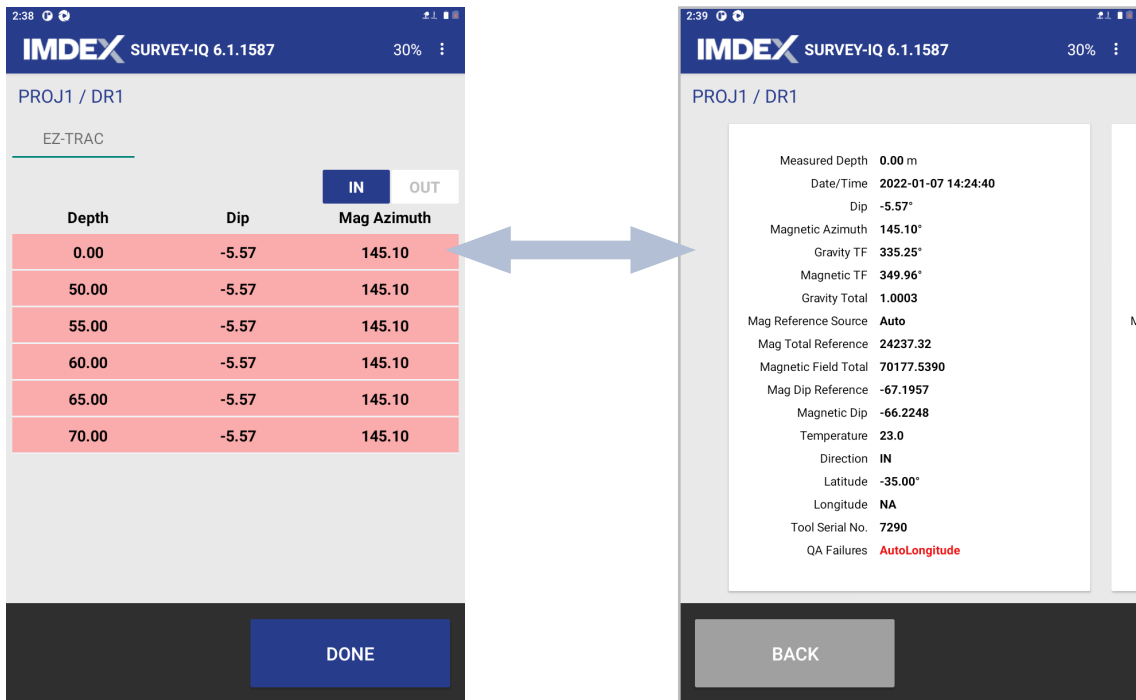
2:38

IMDEX SURVEY-IQ 6.1.1587 30%

PROJ1 / DR1

EZ-TRAC

IN OUT

| Depth | Dip | Mag Azimuth |
|---|---|---|
| 0.00 | -5.57 | 145.10 |
| 50.00 | -5.57 | 145.10 |
| 55.00 | -5.57 | 145.10 |
| 60.00 | -5.57 | 145.10 |
| 65.00 | -5.57 | 145.10 |
| 70.00 | -5.57 | 145.10 |

DONE

2:39

IMDEX SURVEY-IQ 6.1.1587 30%

PROJ1 / DR1

Measured Depth 0.00 m
Date/Time 2022-01-07 14:24:40
Dip -5.57°
Magnetic Azimuth 145.10°
Gravity TF 335.25°
Magnetic TF 349.96°
Gravity Total 1.0003
Mag Reference Source Auto
Mag Total Reference 24237.32
Magnetic Field Total 70177.5390
Mag Dip Reference -67.1957
Magnetic Dip -66.2248
Temperature 23.0
Direction IN
Latitude -35.00°
Longitude NA
Tool Serial No. 7290
QA Failures AutoLongitude

M

BACK